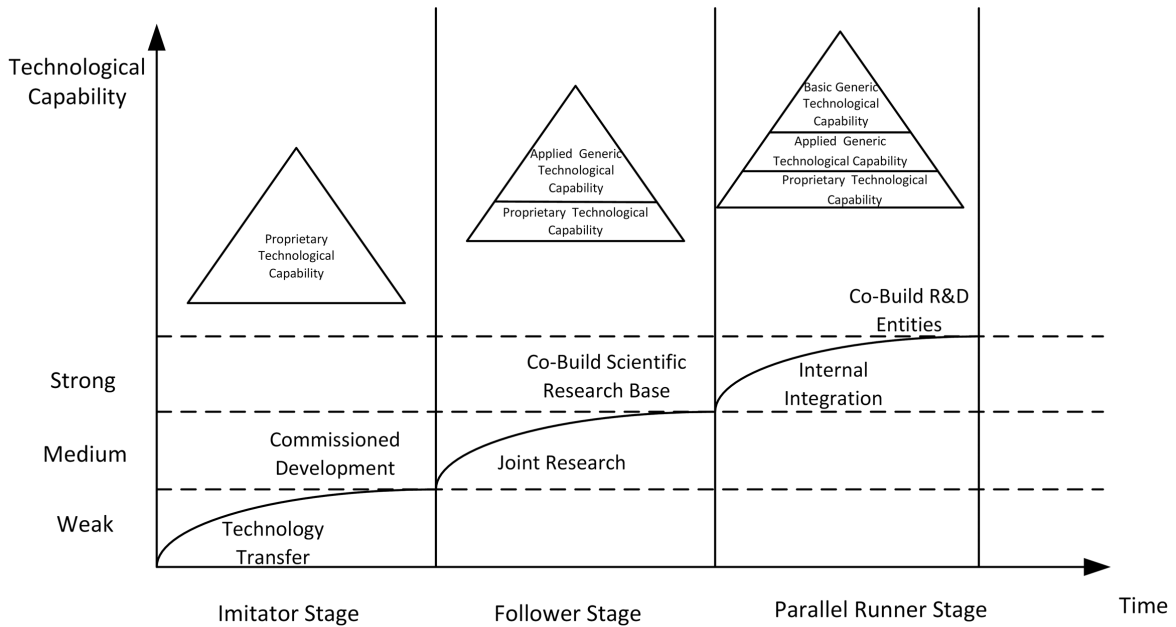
Technological Capability

Basic Generic Technological Capability
Applied Generic Technological Capability
Proprietary Technological Capability

Applied Generic Technological Capability
Proprietary Technological Capability

Proprietary Technological Capability

Co-Build R&D Entities

Strong
Co-Build Scientific Research Base
Internal Integration

Medium
Commissioned Development
Joint Research

Weak
Technology Transfer

Imitator Stage
Follower Stage
Parallel Runner Stage
Time